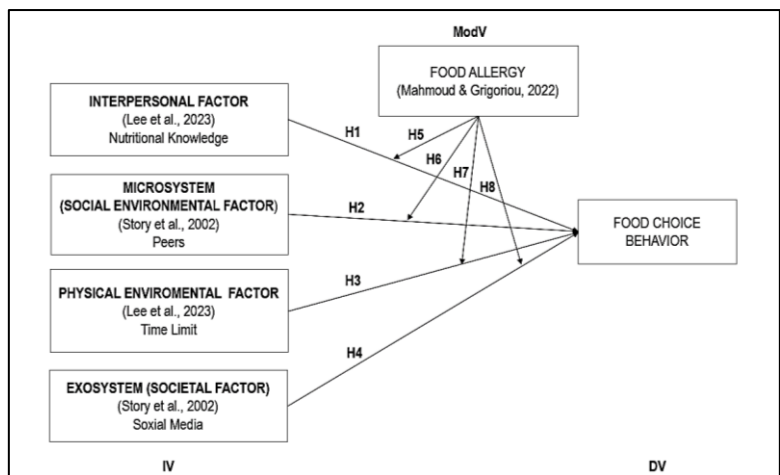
ModV

FOOD ALLERGY
(Mahmoud & Grigoriou, 2022)

INTERPERSONAL FACTOR
(Lee et al., 2023)
Nutritional Knowledge

MICROSYSTEM
(SOCIAL ENVIRONMENTAL FACTOR)
(Story et al., 2002)
Peers

PHYSICAL ENVIROMENTAL FACTOR
(Lee et al., 2023)
Time Limit

EXOSYSTEM (SOCIETAL FACTOR)
(Story et al., 2002)
Soxial Media

H1

H5

H6

H7

H8

H2

H3

H4

FOOD CHOICE BEHAVIOR

IV

DV